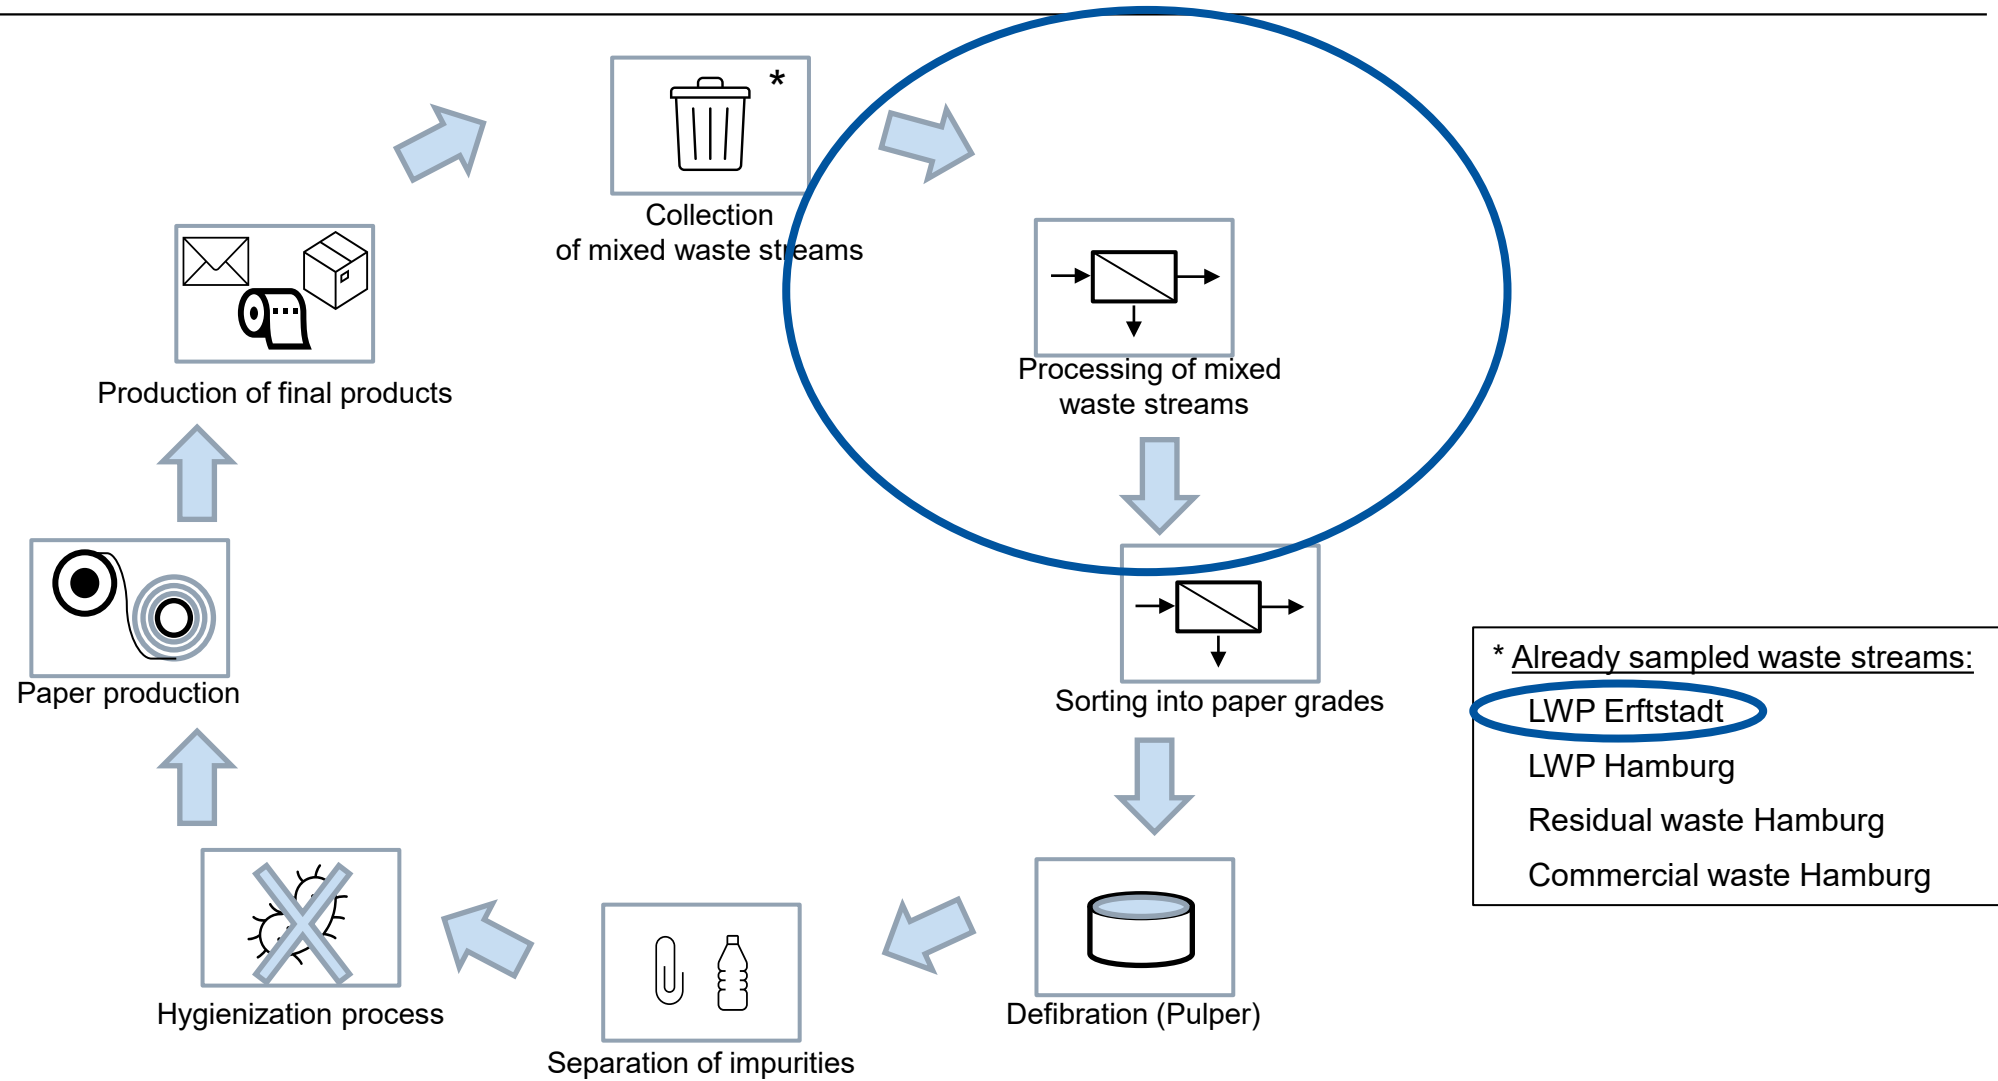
*

Collection of mixed waste streams

Processing of mixed waste streams

Sorting into paper grades

Defibration (Pulper)

Separation of impurities

Hygienization process

Paper production

Production of final products

* Already sampled waste streams:
LWP Erftstadt
LWP Hamburg
Residual waste Hamburg
Commercial waste Hamburg